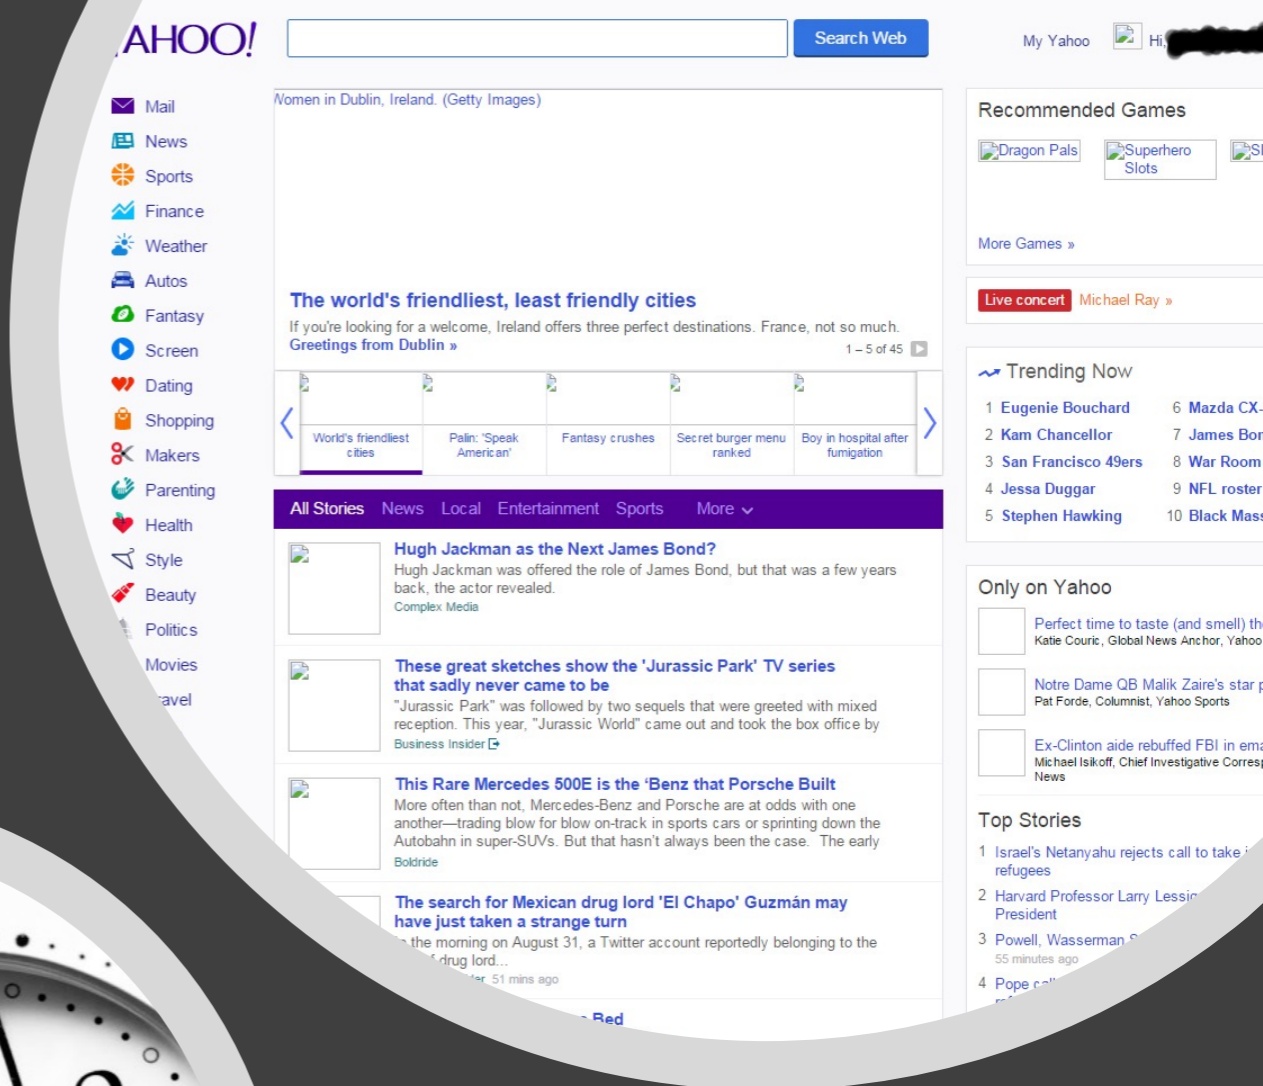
AHOO!

Search Web

My Yahoo Hi,

Mail
News
Sports
Finance
Weather
Autos
Fantasy
Screen
Dating
Shopping
Makers
Parenting
Health
Style
Beauty
Politics
Movies
avel

Nomen in Dublin, Ireland. (Getty Images)

The world's friendliest, least friendly cities

If you're looking for a welcome, Ireland offers three perfect destinations. France, not so much.
Greetings from Dublin »

1 – 5 of 45

World's friendliest cities
Palin: 'Speak American'
Fantasy crushes
Secret burger menu ranked
Boy in hospital after fumigation

All Stories News Local Entertainment Sports More

Hugh Jackman as the Next James Bond?
Hugh Jackman was offered the role of James Bond, but that was a few years back, the actor revealed.
Complex Media

These great sketches show the 'Jurassic Park' TV series that sadly never came to be
"Jurassic Park" was followed by two sequels that were greeted with mixed reception. This year, "Jurassic World" came out and took the box office by
Business Insider

This Rare Mercedes 500E is the 'Benz that Porsche Built
More often than not, Mercedes-Benz and Porsche are at odds with one another—trading blow for blow on-track in sports cars or sprinting down the Autobahn in super-SUVs. But that hasn't always been the case. The early
Boldride

The search for Mexican drug lord 'El Chapo' Guzmán may have just taken a strange turn
the morning on August 31, a Twitter account reportedly belonging to the drug lord...
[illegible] 51 mins ago

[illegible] Bed

Recommended Games

Dragon Pals
Superhero Slots
Sl

More Games »

Live concert Michael Ray »

Trending Now
1 Eugenie Bouchard
2 Kam Chancellor
3 San Francisco 49ers
4 Jessa Duggar
5 Stephen Hawking
6 Mazda CX-
7 James Bon
8 War Room
9 NFL roster
10 Black Mass

Only on Yahoo

Perfect time to taste (and smell) th
Katie Couric, Global News Anchor, Yahoo

Notre Dame QB Malik Zaire's star p
Pat Forde, Columnist, Yahoo Sports

Ex-Clinton aide rebuffed FBI in ema
Michael Isikoff, Chief Investigative Corresp
News

Top Stories
1 Israel's Netanyahu rejects call to take refugees
2 Harvard Professor Larry Lessig President
3 Powell, Wasserman
55 minutes ago
4 Pope c